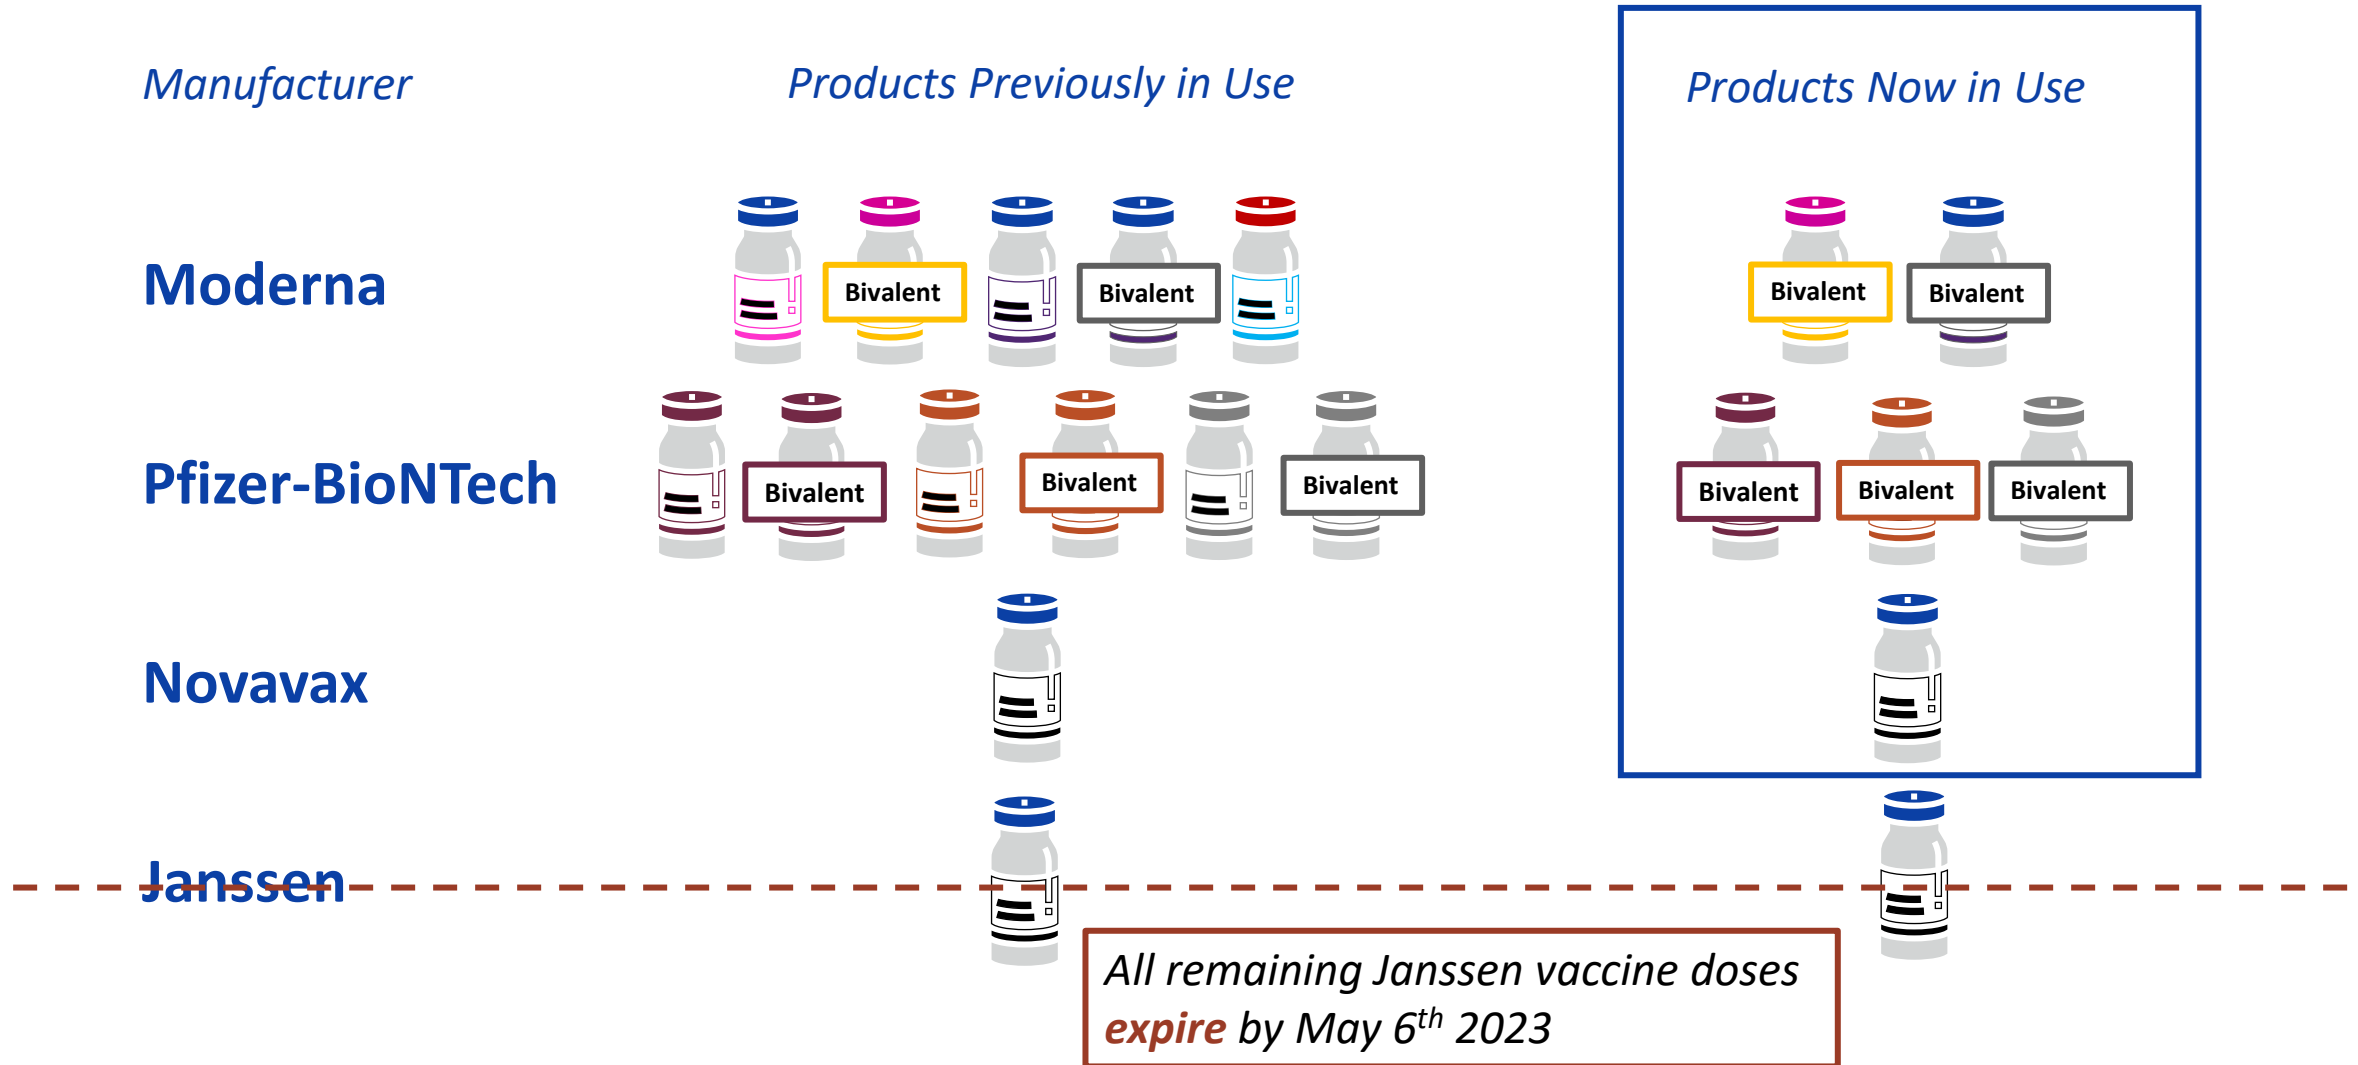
Manufacturer

Products Previously in Use

Products Now in Use

Moderna

Bivalent

Bivalent

Bivalent

Bivalent

Pfizer-BioNTech

Bivalent

Bivalent

Bivalent

Bivalent

Bivalent

Bivalent

Novavax

Janssen

All remaining Janssen vaccine doses expire by May 6$^{th}$ 2023